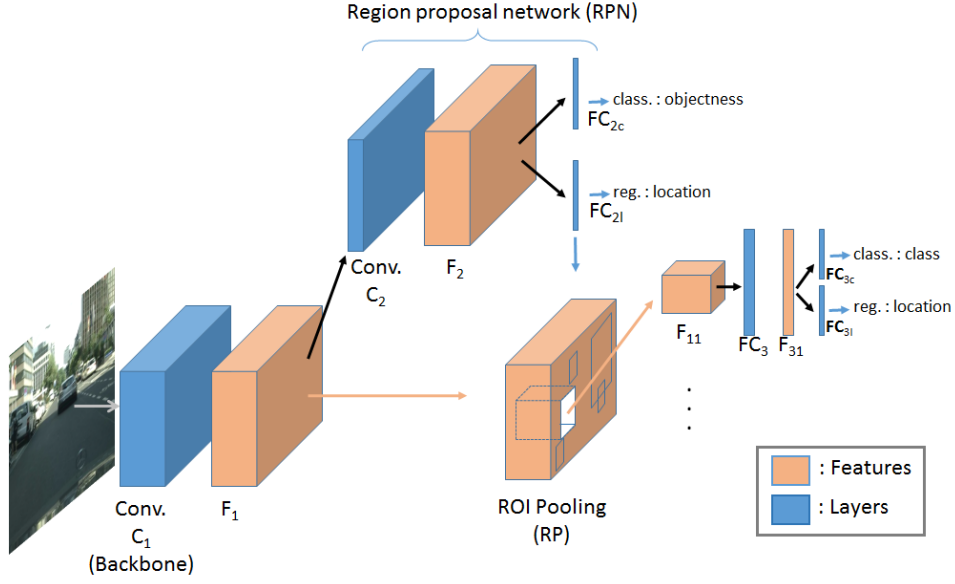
Region proposal network (RPN)

class. : objectness
$FC_{2c}$

reg. : location
$FC_{2l}$

Conv.
$C_2$

$F_2$

class. : class
$FC_{3c}$

reg. : location
$FC_{3l}$

$F_{11}$

$FC_3$

$F_{31}$

.
.
.

Conv.
$C_1$
(Backbone)

$F_1$

ROI Pooling
(RP)

: Features
: Layers